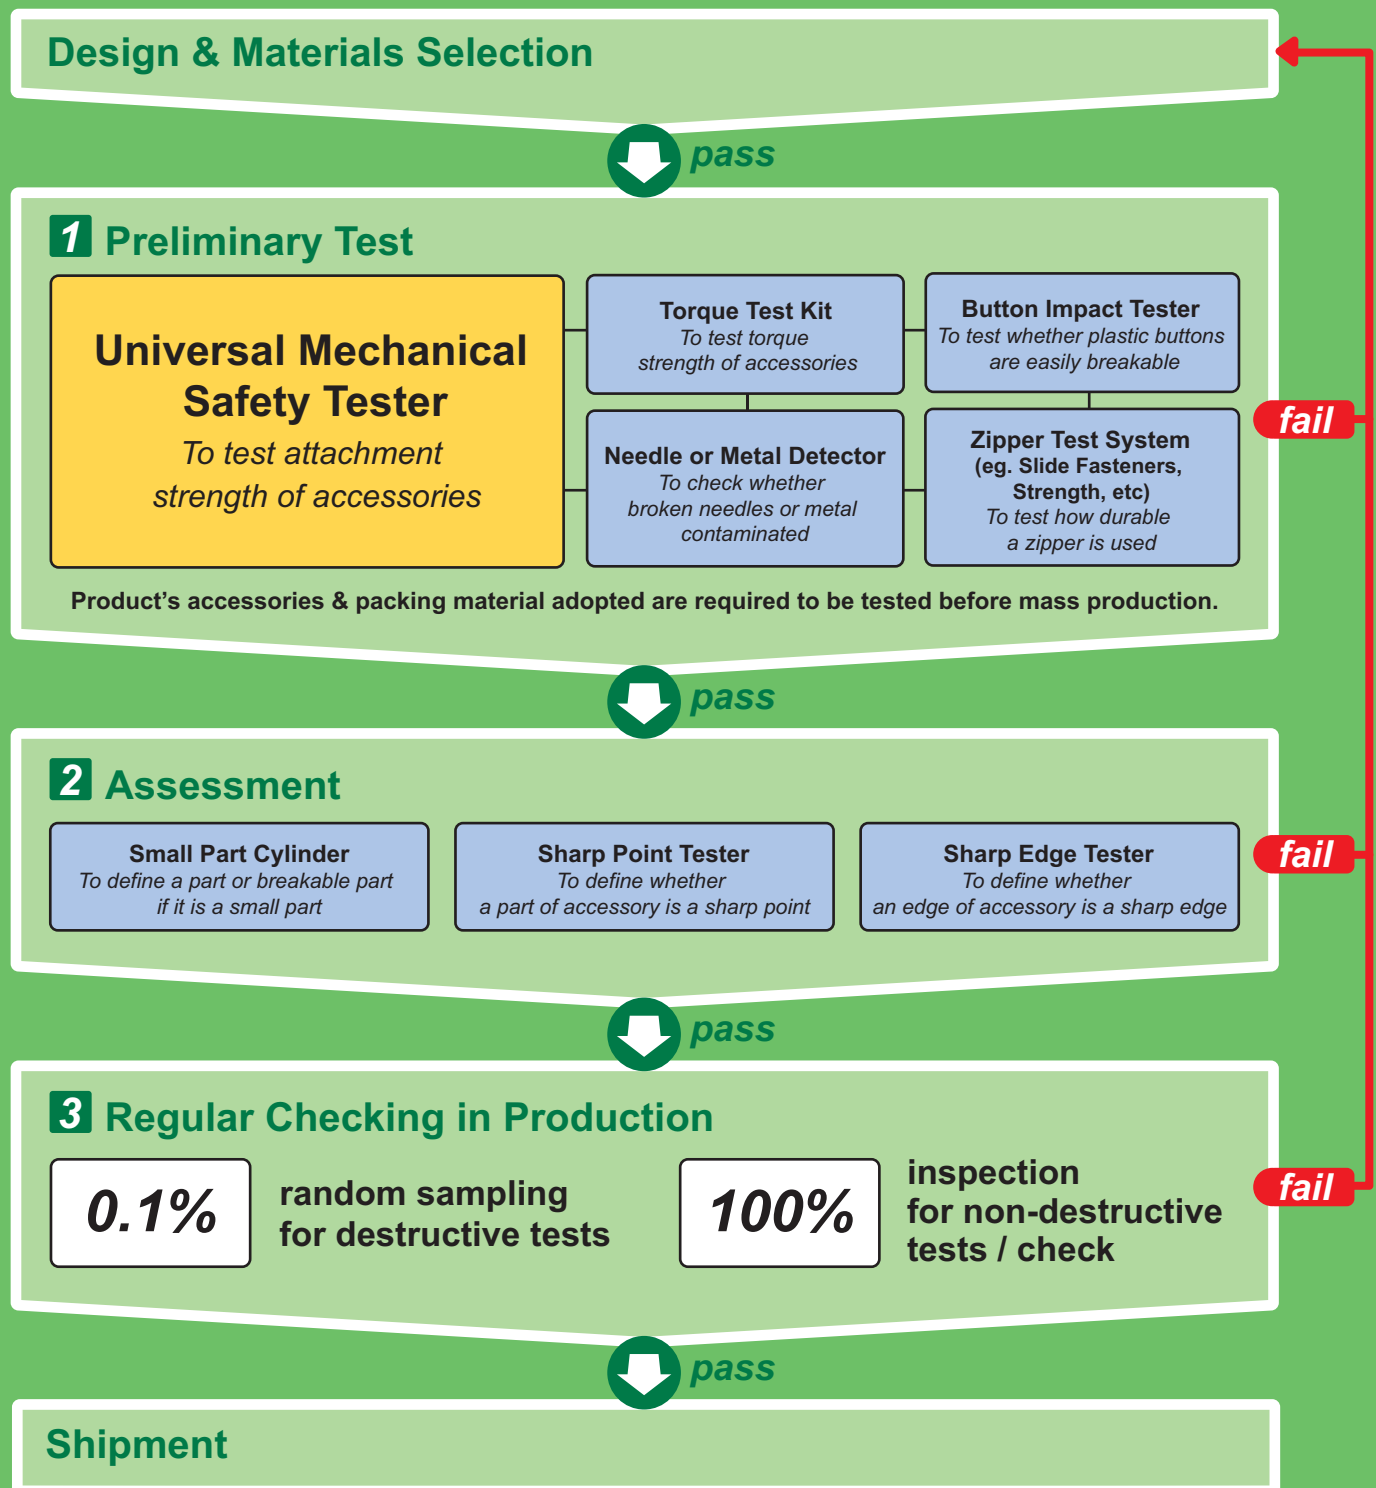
Design & Materials Selection

pass

1 Preliminary Test

Universal Mechanical Safety Tester
To test attachment strength of accessories

Torque Test Kit
To test torque strength of accessories

Button Impact Tester
To test whether plastic buttons are easily breakable

Needle or Metal Detector
To check whether broken needles or metal contaminated

Zipper Test System (eg. Slide Fasteners, Strength, etc)
To test how durable a zipper is used

Product’s accessories & packing material adopted are required to be tested before mass production.

fail

pass

2 Assessment

Small Part Cylinder
To define a part or breakable part if it is a small part

Sharp Point Tester
To define whether a part of accessory is a sharp point

Sharp Edge Tester
To define whether an edge of accessory is a sharp edge

fail

pass

3 Regular Checking in Production

0.1%

random sampling for destructive tests

100%

inspection for non-destructive tests / check

fail

pass

Shipment